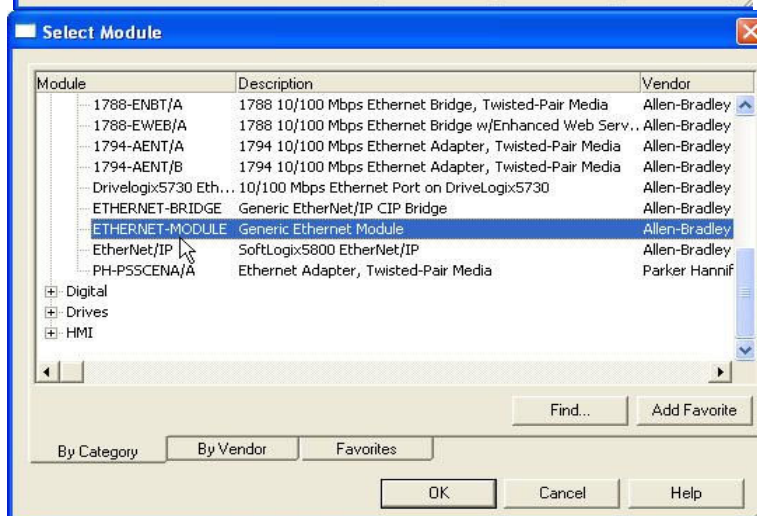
Select Module

| Module | Description | Vendor |
|---|---|---|
| 1788-ENBT/A | 1788 10/100 Mbps Ethernet Bridge, Twisted-Pair Media | Allen-Bradley |
| 1788-EWEB/A | 1788 10/100 Mbps Ethernet Bridge w/Enhanced Web Serv... | Allen-Bradley |
| 1794-AENT/A | 1794 10/100 Mbps Ethernet Adapter, Twisted-Pair Media | Allen-Bradley |
| 1794-AENT/B | 1794 10/100 Mbps Ethernet Adapter, Twisted-Pair Media | Allen-Bradley |
| Drivelogix5730 Eth... | 10/100 Mbps Ethernet Port on DriveLogix5730 | Allen-Bradley |
| ETHERNET-BRIDGE | Generic EtherNet/IP CIP Bridge | Allen-Bradley |
| ETHERNET-MODULE | Generic Ethernet Module | Allen-Bradley |
| EtherNet/IP | SoftLogix5800 EtherNet/IP | Allen-Bradley |
| PH-PSSCENA/A | Ethernet Adapter, Twisted-Pair Media | Parker Hannif |

Digital
Drives
HMI

Find...
Add Favorite

By Category
By Vendor
Favorites

OK
Cancel
Help